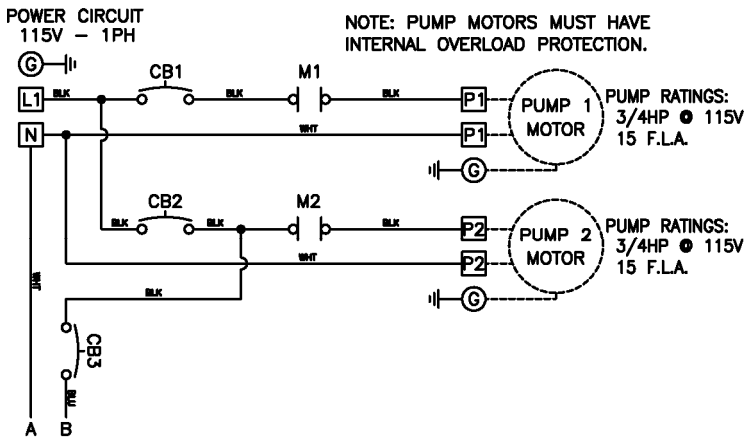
POWER CIRCUIT
115V – 1PH

NOTE: PUMP MOTORS MUST HAVE INTERNAL OVERLOAD PROTECTION.

G

L1 BLK CB1 BLK M1 BLK P1 PUMP 1 MOTOR

PUMP RATINGS:
3/4HP @ 115V
15 F.L.A.

N WHT P1

G

BLK CB2 BLK M2 BLK P2 PUMP 2 MOTOR

PUMP RATINGS:
3/4HP @ 115V
15 F.L.A.

WHT P2

G

BLK

WHT

CB3

BLK

A B